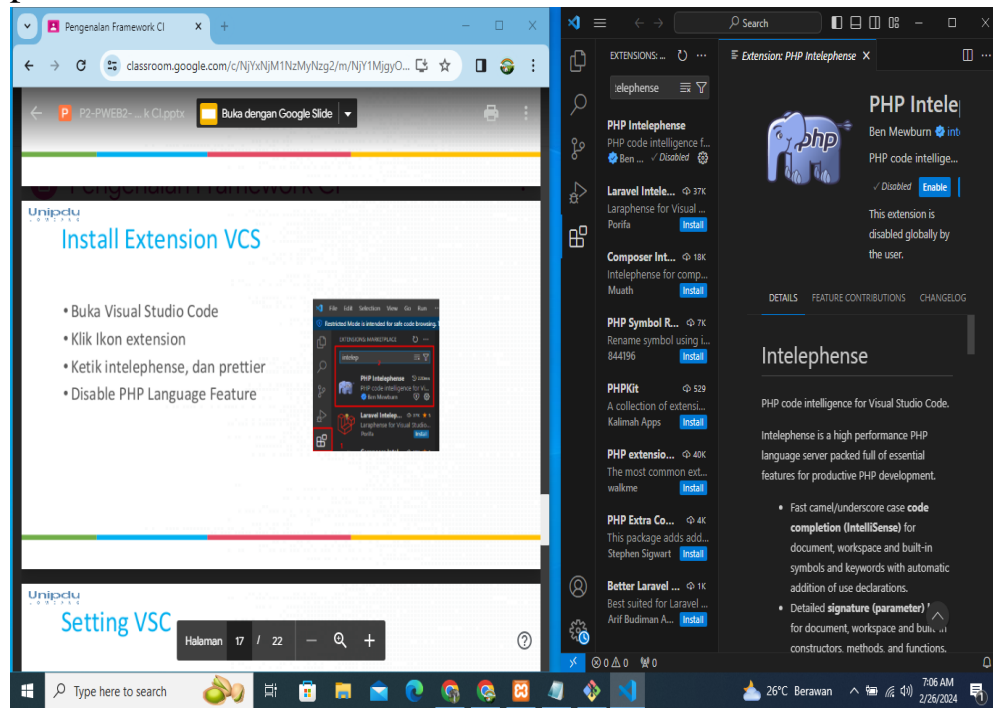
Pengenalan Framework CI

classroom.google.com/c/NjYxNjM1NzMyNzg2/m/NjY1MjgyO...

P2-PWEB2- ... k CI.pptx

Buka dengan Google Slide

Pengenalan Framework CI

Unipdu

Install Extension VCS

• Buka Visual Studio Code
• Klik Ikon extension
• Ketik intelephense, dan prettier
• Disable PHP Language Feature

Unipdu

Setting VSC

Halaman 17 / 22

Search

EXTENSIONS: ...

telephense

PHP Intelephense
PHP code intelligence f...
Ben ... Disabled

Laravel Intele... 37K
Laraphense for Visual ...
Porifa Install

Composer Int... 18K
Intelephense for comp...
Muath Install

PHP Symbol R... 7K
Rename symbol using i...
844196 Install

PHPKit 529
A collection of extensi...
Kalimah Apps Install

PHP extensio... 40K
The most common ext...
walkme Install

PHP Extra Co... 4K
This package adds add...
Stephen Sigwart Install

Better Laravel ... 1K
Best suited for Laravel ...
Arif Budiman A... Install

Extension: PHP Intelephense

PHP Intele
Ben Mewburn
PHP code intellige...
Disabled Enable
This extension is disabled globally by the user.

DETAILS FEATURE CONTRIBUTIONS CHANGELOG

Intelephense

PHP code intelligence for Visual Studio Code.

Intelephense is a high performance PHP language server packed full of essential features for productive PHP development.

• Fast camel/underscore case code completion (IntelliSense) for document, workspace and built-in symbols and keywords with automatic addition of use declarations.
• Detailed signature (parameter) for document, workspace and built-in constructors, methods, and functions.

0 0 0

Type here to search

26°C Berawan 7:06 AM 2/26/2024